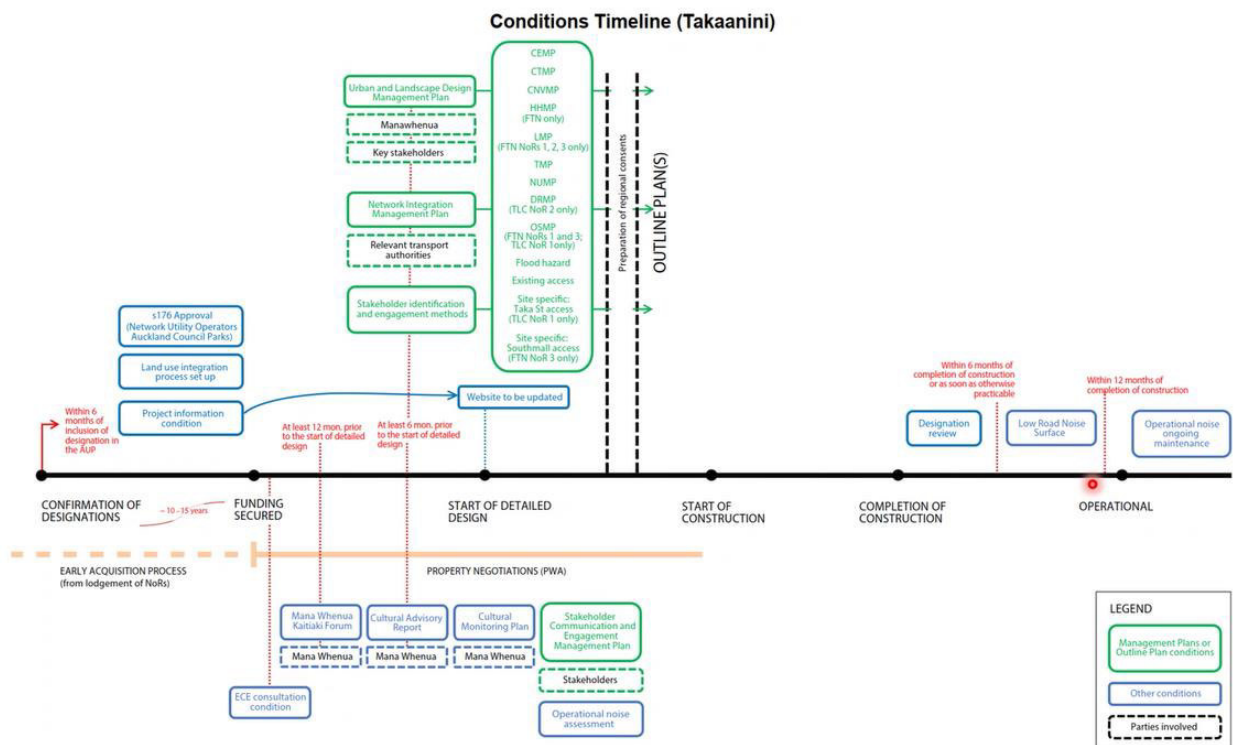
Conditions Timeline (Takaanini)

Urban and Landscape Design Management Plan

Manawhenua

Key stakeholders

Network Integration Management Plan

Relevant transport authorities

Stakeholder identification and engagement methods

CEMP

CTMP

CNVMP

HHMP (FTN only)

LMP (FTN NoRs 1, 2, 3 only)

TMP

NUMP

DRMP (TLC NoR 2 only)

OSMP (FTN NoRs 1 and 3; TLC NoR 1only)

Flood hazard

Existing access

Site specific: Taka St access (TLC NoR 1 only)

Site specific: Southmall access (FTN NoR 3 only)

Preparation of regional consents

OUTLINE PLAN(S)

s176 Approval (Network Utility Operators Auckland Council Parks)

Land use integration process set up

Project information condition

Within 6 months of inclusion of designation in the AUP

At least 12 mon. prior to the start of detailed design

At least 6 mon. prior to the start of detailed design

Website to be updated

Within 6 months of completion of construction or as soon as otherwise practicable

Within 12 months of completion of construction

Designation review

Low Road Noise Surface

Operational noise ongoing maintenance

CONFIRMATION OF DESIGNATIONS

~ 10 - 15 years

FUNDING SECURED

START OF DETAILED DESIGN

START OF CONSTRUCTION

COMPLETION OF CONSTRUCTION

OPERATIONAL

EARLY ACQUISITION PROCESS (from lodgement of NoRs)

PROPERTY NEGOTIATIONS (PWA)

Mana Whenua Kaitiaki Forum

Mana Whenua

Cultural Advisory Report

Mana Whenua

Cultural Monitoring Plan

Mana Whenua

Stakeholder Communication and Engagement Management Plan

Stakeholders

Operational noise assessment

ECE consultation condition

LEGEND

Management Plans or Outline Plan conditions

Other conditions

Parties involved